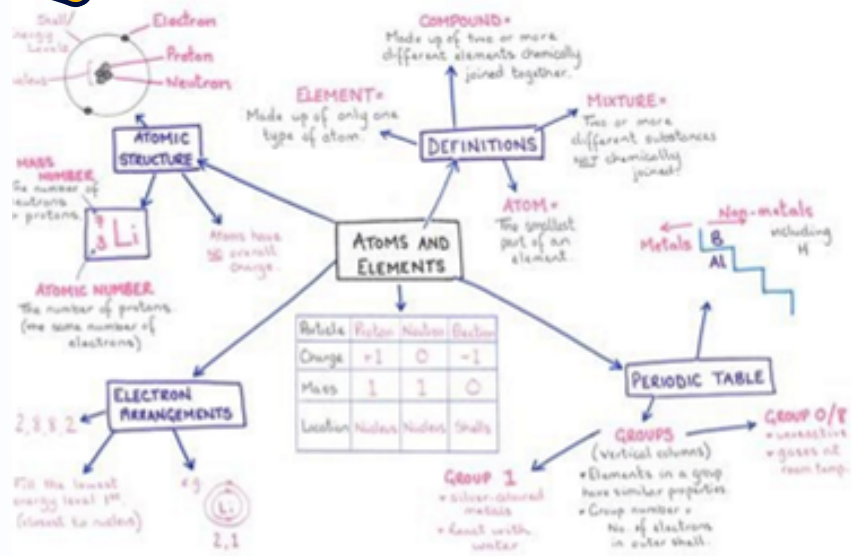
Shell/ energy levels

Electron

Proton

Nucleus

Neutron

COMPOUND = Made up of two or more different elements chemically joined together.

ELEMENT = Made up of only one type of atom.

MIXTURE = Two or more different substances NOT chemically joined.

ATOMIC STRUCTURE

DEFINITIONS

MASS NUMBER The number of neutrons + protons.

$^{7}_{3}Li$

Atoms have NO overall charge.

ATOM = The smallest part of an element.

ATOMS AND ELEMENTS

Metals

Non-metals including H

B

Al

ATOMIC NUMBER The number of protons. (the same number of electrons)

| Particle | Proton | Neutron | Electron |
|---|---|---|---|
| Charge | +1 | 0 | -1 |
| Mass | 1 | 1 | 0 |
| Location | Nucleus | Nucleus | Shells |

ELECTRON ARRANGEMENTS

PERIODIC TABLE

2,8,8,2

GROUPS (vertical columns)

GROUP 0/8 • unreactive • gases at room temp.

Fill the lowest energy level 1st (closest to nucleus)

e.g.

Li

2,1

GROUP 1 • silver-coloured metals • React with water

• Elements in a group have similar properties.

• Group number = No. of electrons in outer shell.